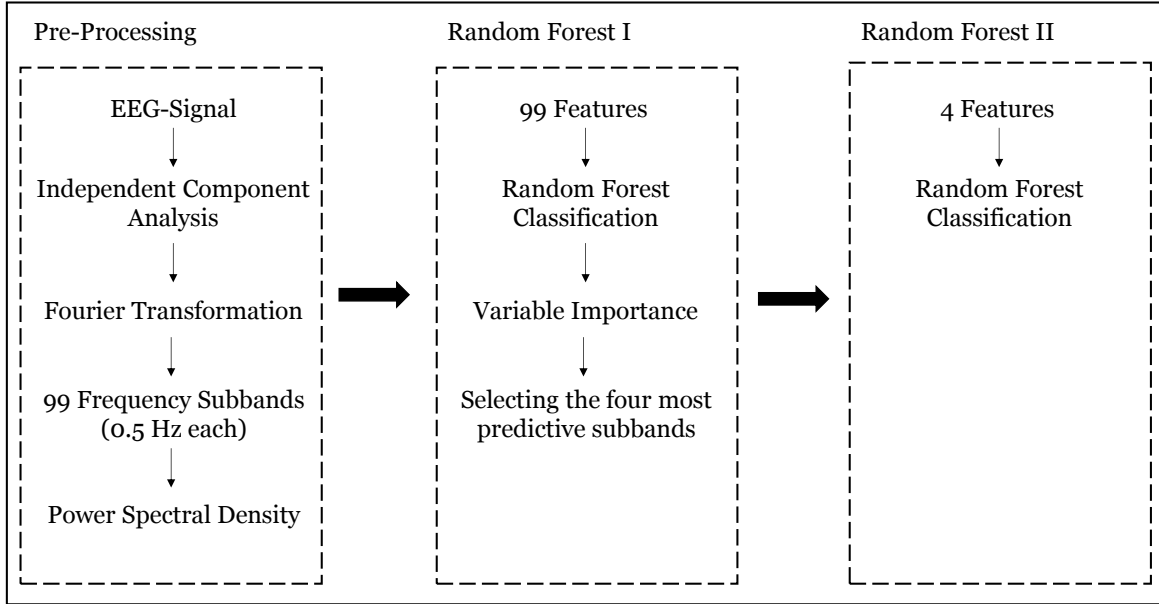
Pre-Processing

EEG-Signal

Independent Component Analysis

Fourier Transformation

99 Frequency Subbands (0.5 Hz each)

Power Spectral Density

Random Forest I

99 Features

Random Forest Classification

Variable Importance

Selecting the four most predictive subbands

Random Forest II

4 Features

Random Forest Classification